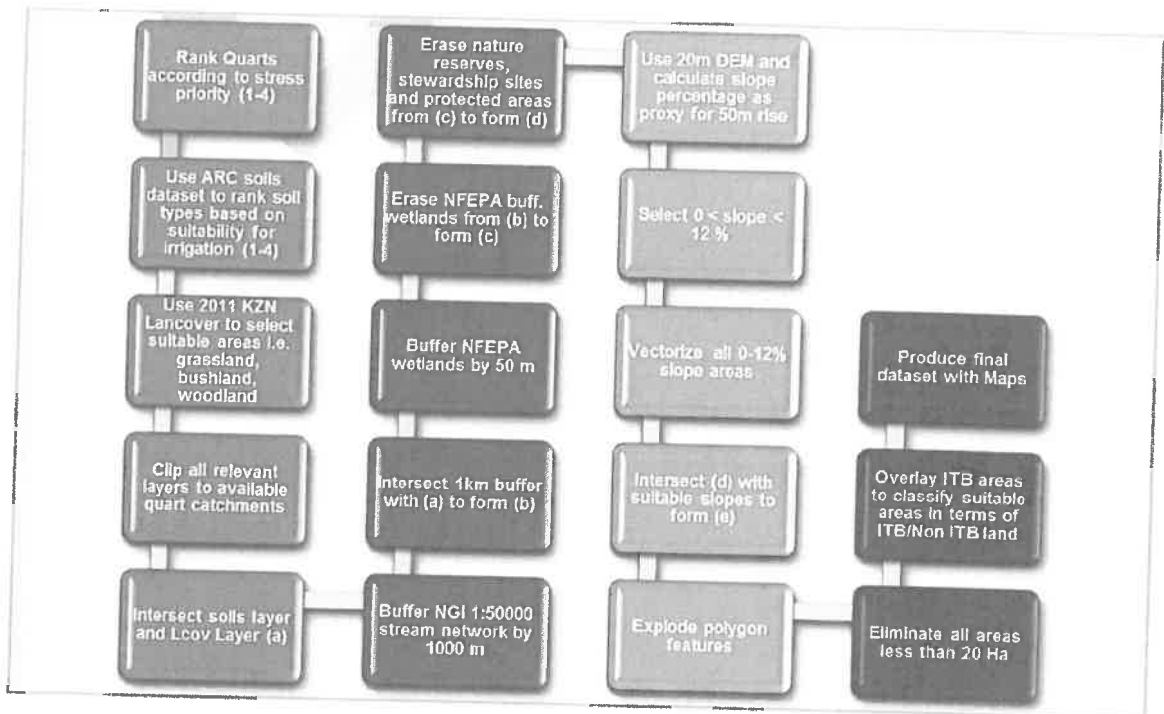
Rank Quarts according to stress priority (1-4)

Use ARC soils dataset to rank soil types based on suitability for irrigation (1-4)

Use 2011 KZN Lancover to select suitable areas i.e. grassland, bushland, woodland

Clip all relevant layers to available quart catchments

Intersect soils layer and Lcov Layer (a)

Buffer NGI 1:50000 stream network by 1000 m

Intersect 1km buffer with (a) to form (b)

Buffer NFEPA wetlands by 50 m

Erase NFEPA buff. wetlands from (b) to form (c)

Erase nature reserves, stewardship sites and protected areas from (c) to form (d)

Use 20m DEM and calculate slope percentage as proxy for 50m rise

Select 0 < slope < 12 %

Vectorize all 0-12% slope areas

Intersect (d) with suitable slopes to form (e)

Explode polygon features

Eliminate all areas less than 20 Ha

Overlay ITB areas to classify suitable areas in terms of ITB/Non ITB land

Produce final dataset with Maps